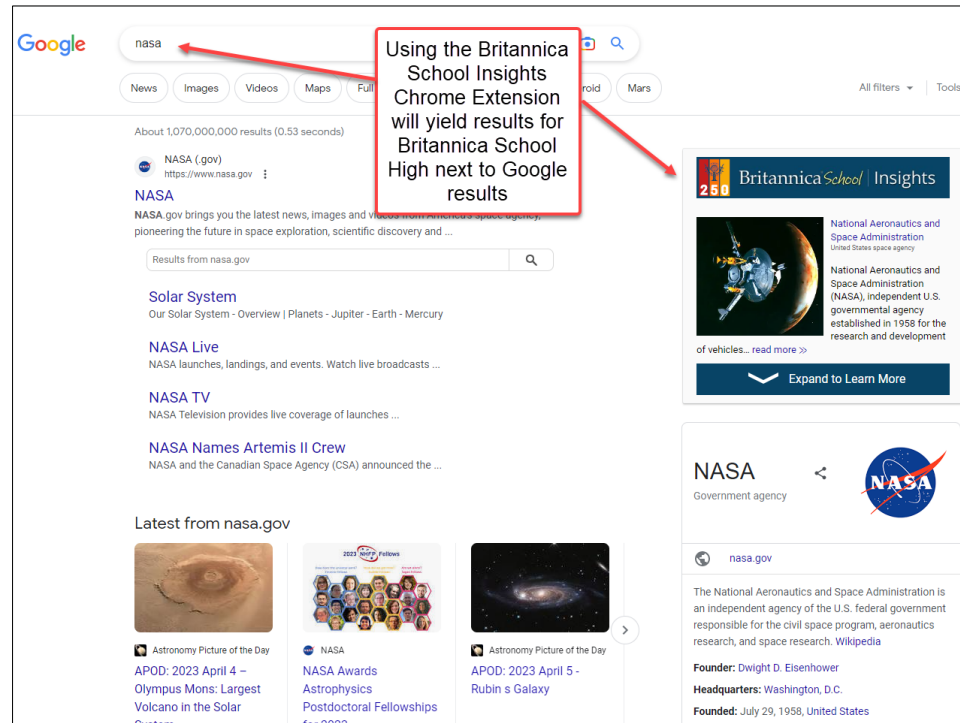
Google

nasa

Using the Britannica School Insights Chrome Extension will yield results for Britannica School High next to Google results

News | Images | Videos | Maps | Full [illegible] | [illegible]roid | Mars

All filters | Tools

About 1,070,000,000 results (0.53 seconds)

NASA (.gov)
https://www.nasa.gov

NASA

NASA.gov brings you the latest news, images and videos from America's space agency, pioneering the future in space exploration, scientific discovery and ...

Results from nasa.gov

Solar System
Our Solar System - Overview | Planets - Jupiter - Earth - Mercury

NASA Live
NASA launches, landings, and events. Watch live broadcasts ...

NASA TV
NASA Television provides live coverage of launches ...

NASA Names Artemis II Crew
NASA and the Canadian Space Agency (CSA) announced the ...

Latest from nasa.gov

Astronomy Picture of the Day
APOD: 2023 April 4 – Olympus Mons: Largest Volcano in the Solar System

NASA
NASA Awards Astrophysics Postdoctoral Fellowships for 2023

Astronomy Picture of the Day
APOD: 2023 April 5 - Rubin s Galaxy

250 Britannica School | Insights

National Aeronautics and Space Administration
United States space agency

National Aeronautics and Space Administration (NASA), independent U.S. governmental agency established in 1958 for the research and development of vehicles... read more »

Expand to Learn More

NASA
Government agency

nasa.gov

The National Aeronautics and Space Administration is an independent agency of the U.S. federal government responsible for the civil space program, aeronautics research, and space research. Wikipedia

Founder: Dwight D. Eisenhower

Headquarters: Washington, D.C.

Founded: July 29, 1958, United States